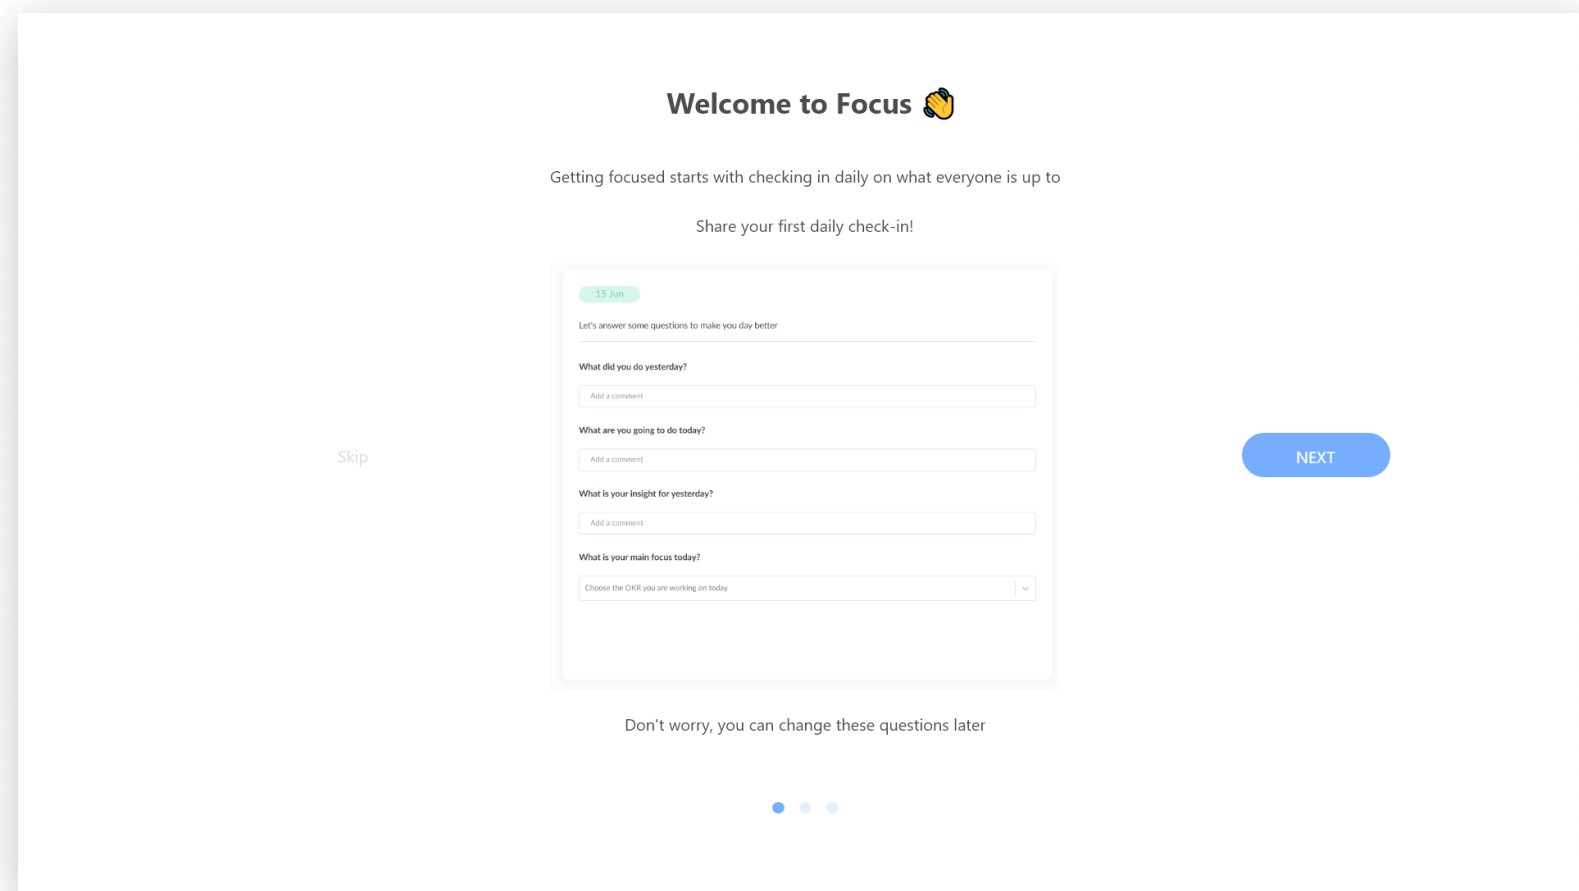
Welcome to Focus 👋

Getting focused starts with checking in daily on what everyone is up to

Share your first daily check-in!

15 Jun

Let's answer some questions to make you day better

What did you do yesterday?

Add a comment

What are you going to do today?

Add a comment

What is your insight for yesterday?

Add a comment

What is your main focus today?

Choose the OKR you are working on today

Skip

NEXT

Don't worry, you can change these questions later